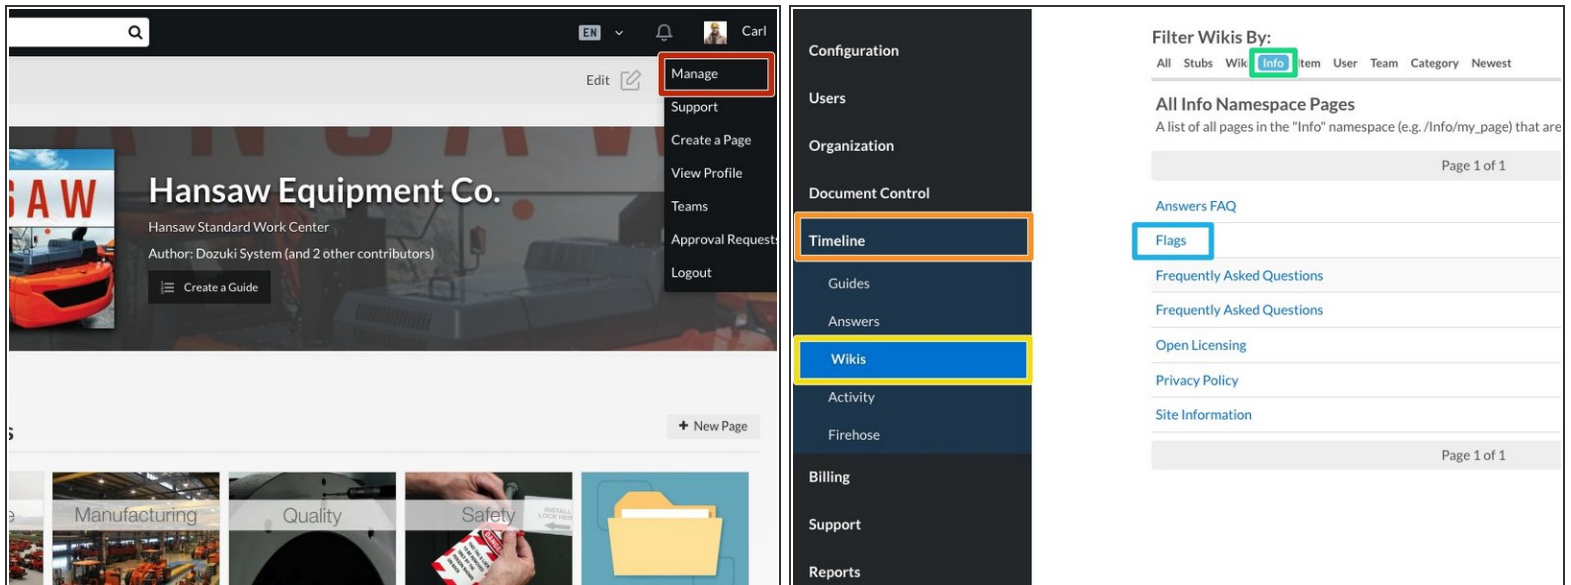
EN Carl

Edit

Manage
Support
Create a Page
View Profile
Teams
Approval Requests
Logout

AW
Hansaw Equipment Co.
Hansaw Standard Work Center
Author: Dozuki System (and 2 other contributors)
Create a Guide

+ New Page

Manufacturing
Quality
Safety

Configuration
Users
Organization
Document Control
Timeline
Guides
Answers
Wikis
Activity
Firehose
Billing
Support
Reports

Filter Wikis By:
All Stubs Wik Info Item User Team Category Newest

All Info Namespace Pages
A list of all pages in the "Info" namespace (e.g. /Info/my_page) that are

Page 1 of 1

Answers FAQ
Flags
Frequently Asked Questions
Frequently Asked Questions
Open Licensing
Privacy Policy
Site Information

Page 1 of 1